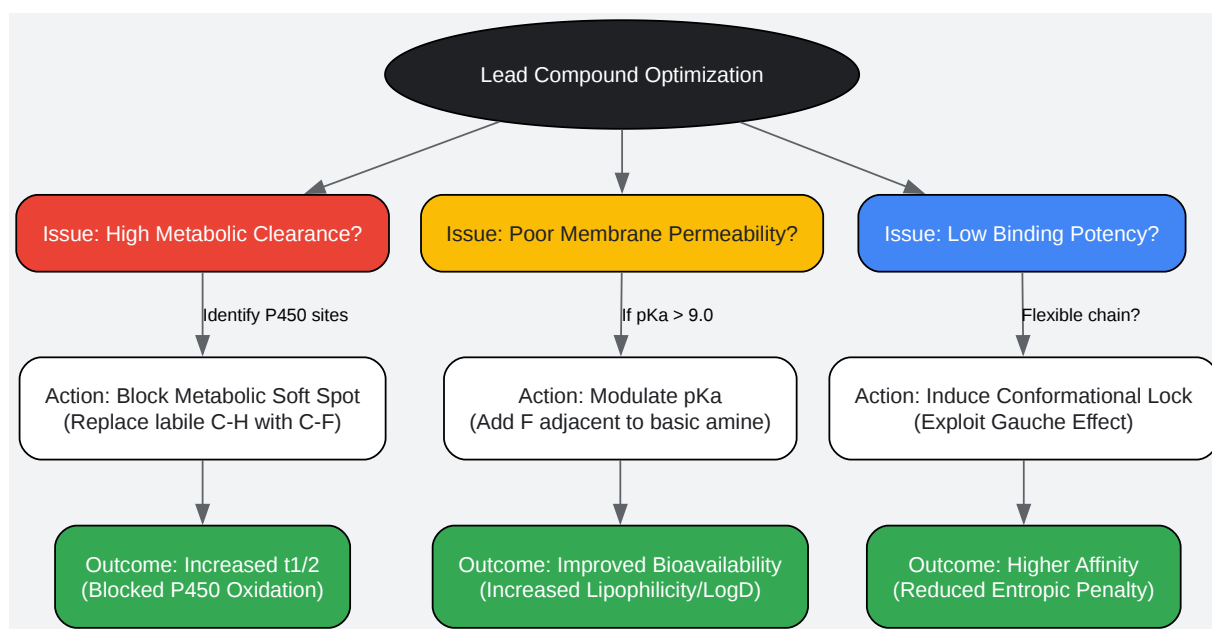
Lead Compound Optimization

Issue: High Metabolic Clearance?

Identify P450 sites

Action: Block Metabolic Soft Spot
(Replace labile C-H with C-F)

Outcome: Increased t1/2
(Blocked P450 Oxidation)

Issue: Poor Membrane Permeability?

If pKa > 9.0

Action: Modulate pKa
(Add F adjacent to basic amine)

Outcome: Improved Bioavailability
(Increased Lipophilicity/LogD)

Issue: Low Binding Potency?

Flexible chain?

Action: Induce Conformational Lock
(Exploit Gauche Effect)

Outcome: Higher Affinity
(Reduced Entropic Penalty)